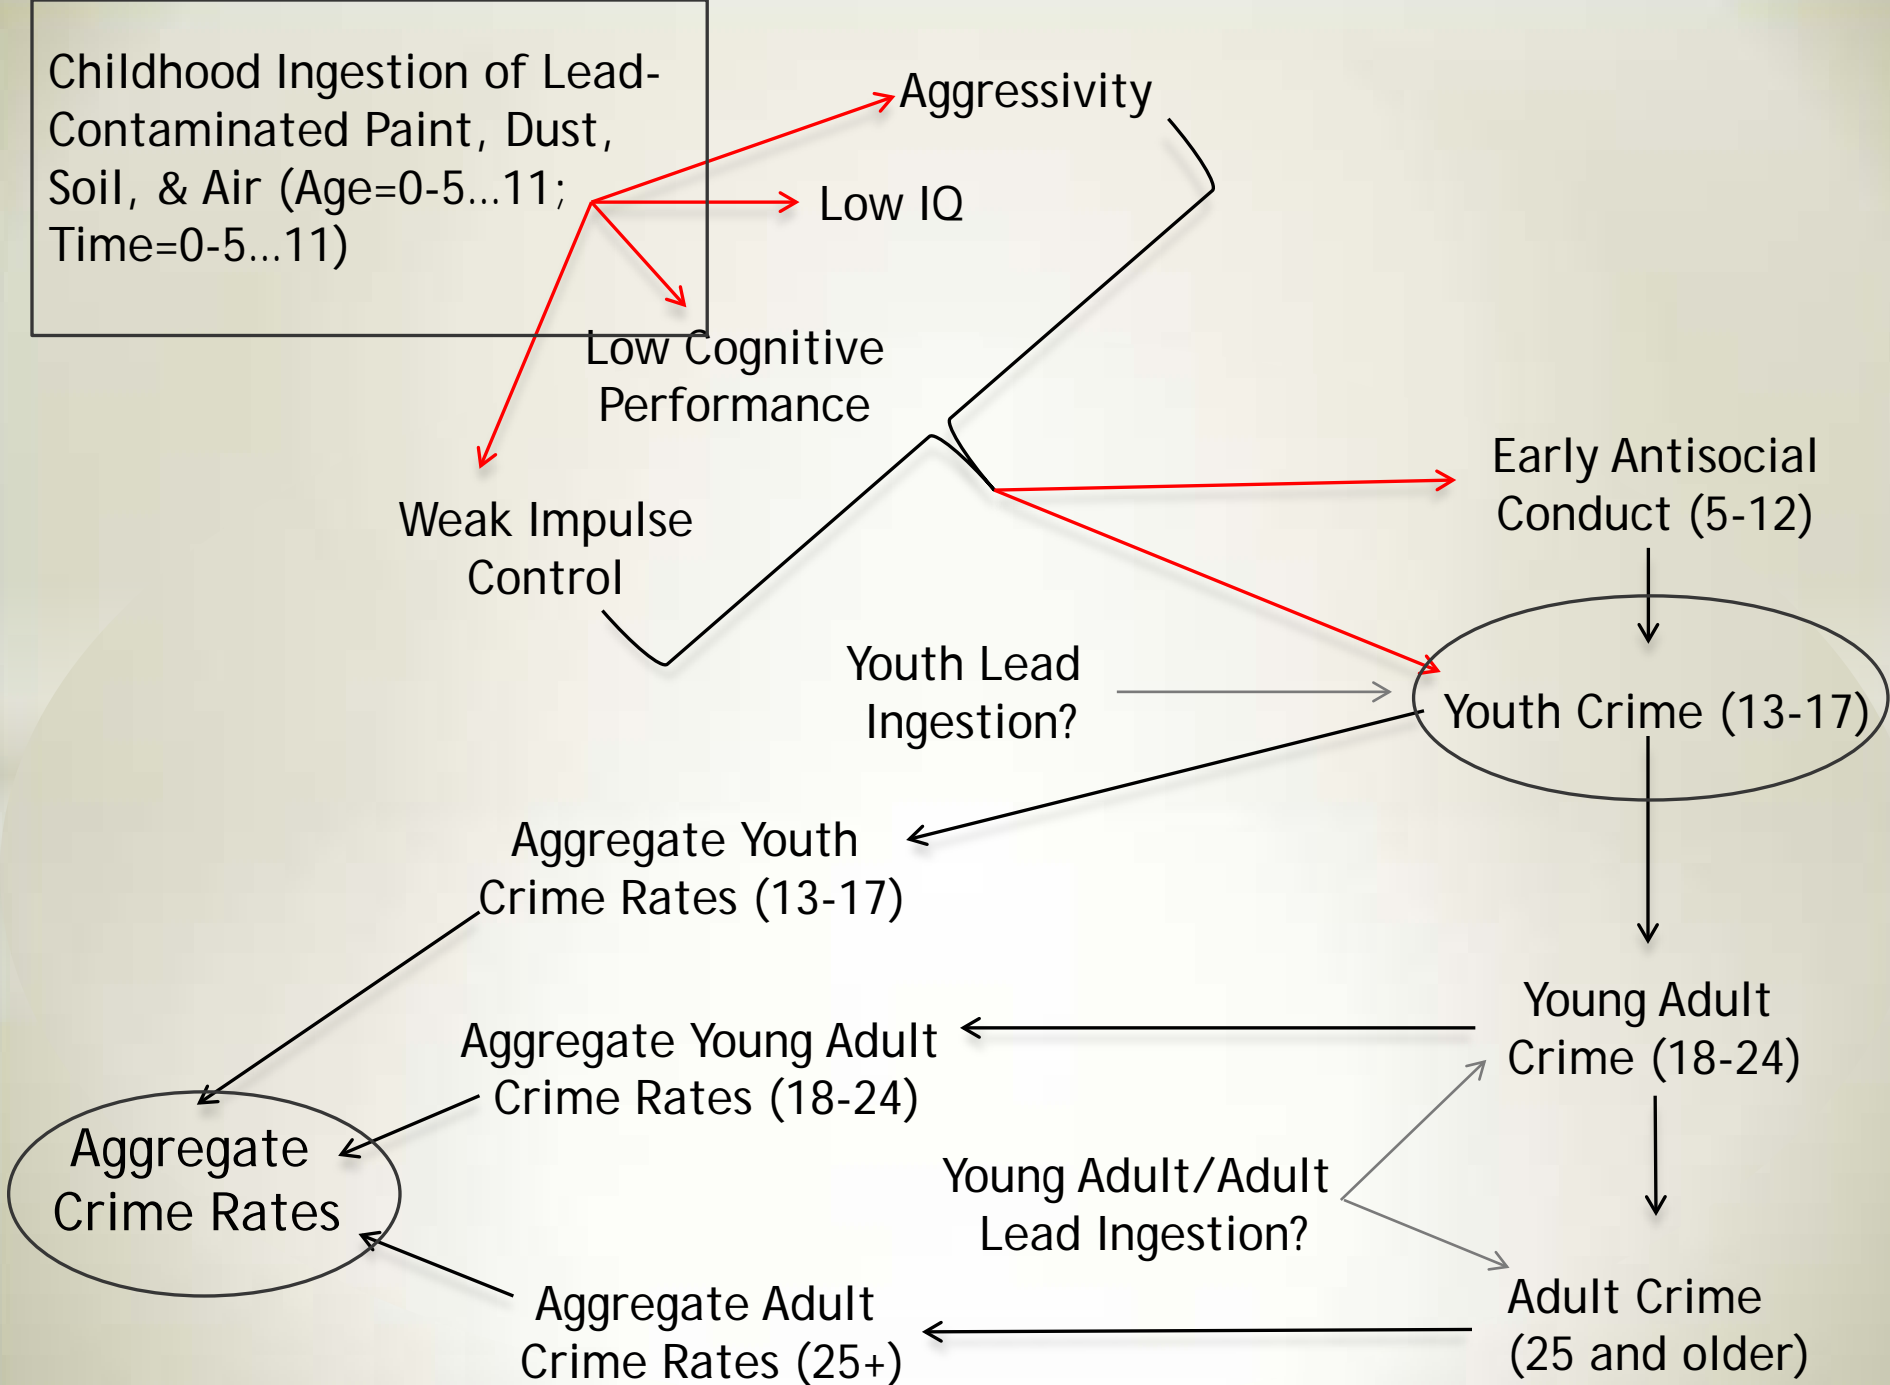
Childhood Ingestion of Lead-Contaminated Paint, Dust, Soil, & Air (Age=0-5…11; Time=0-5…11)

Aggressivity

Low IQ

Low Cognitive Performance

Weak Impulse Control

Early Antisocial Conduct (5-12)

Youth Lead Ingestion?

Youth Crime (13-17)

Aggregate Youth Crime Rates (13-17)

Young Adult Crime (18-24)

Aggregate Young Adult Crime Rates (18-24)

Aggregate Crime Rates

Young Adult/Adult Lead Ingestion?

Adult Crime (25 and older)

Aggregate Adult Crime Rates (25+)